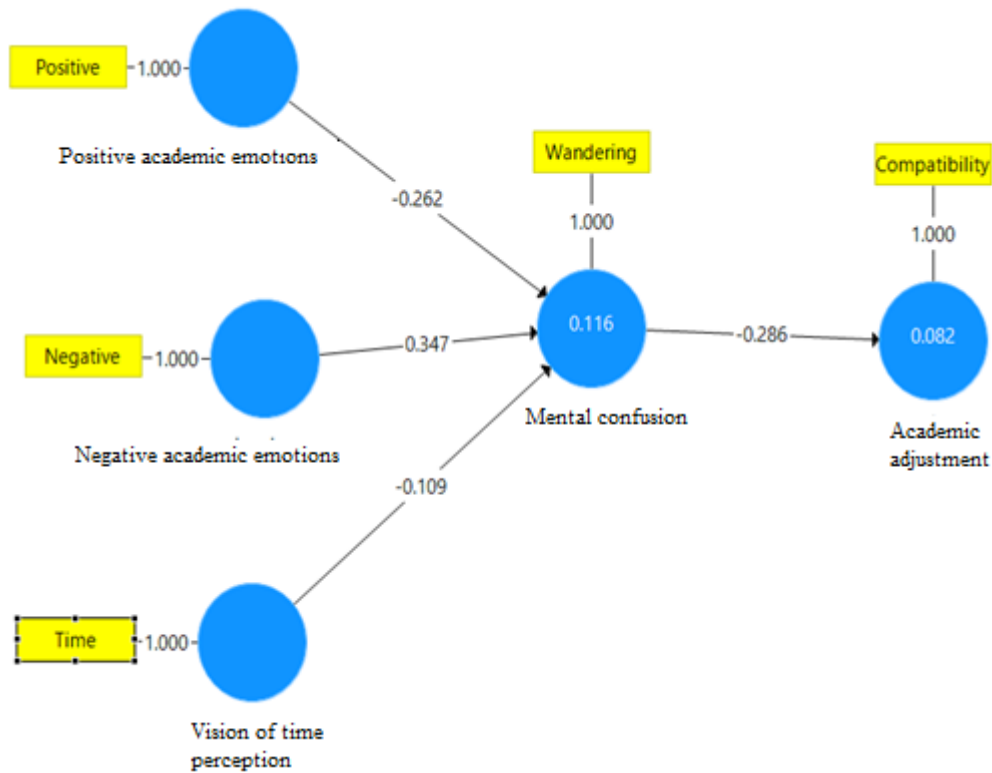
Positive
1.000
Positive academic emotions
-0.262
Wandering
1.000
Compatibility
1.000
Negative
1.000
-0.347
0.116
-0.286
0.082
Negative academic emotions
Mental confusion
Academic adjustment
-0.109
Time
1.000
Vision of time perception